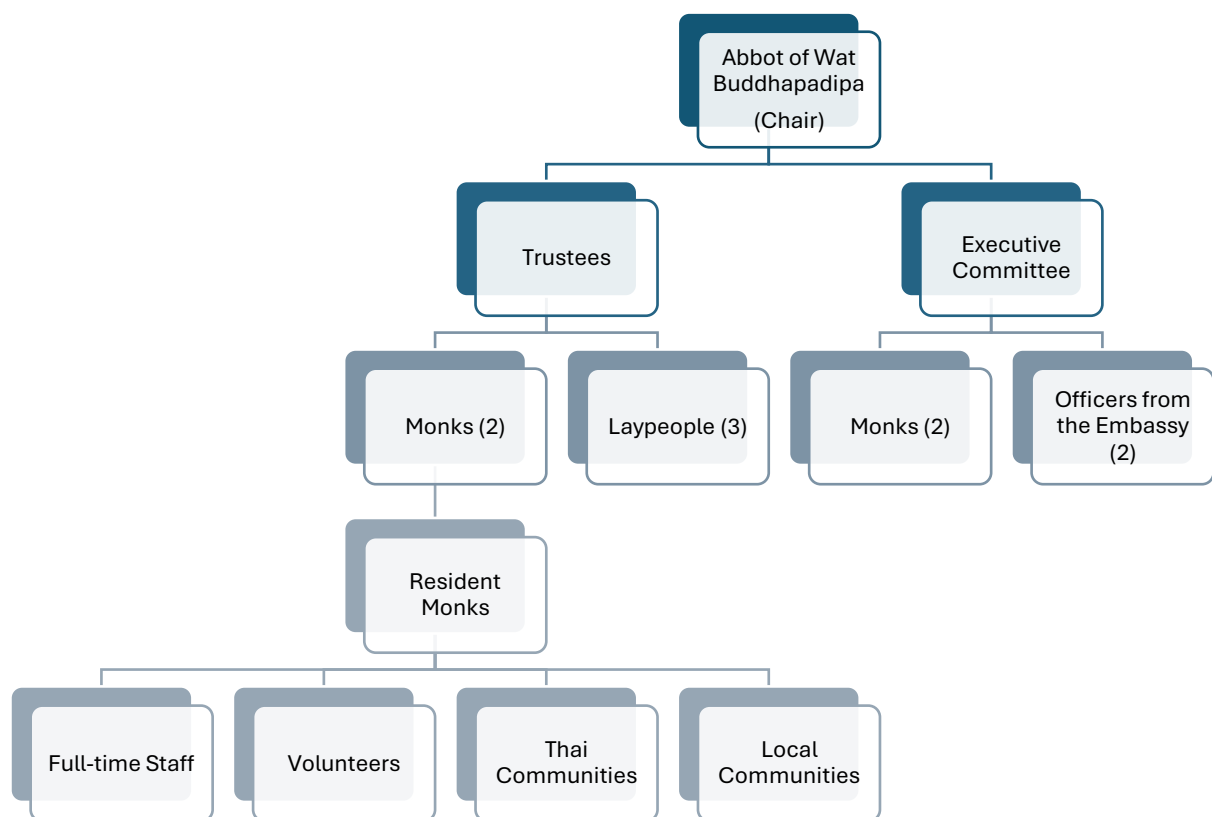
Abbot of Wat Buddhapadipa
(Chair)

Trustees

Executive Committee

Monks (2)

Laypeople (3)

Monks (2)

Officers from the Embassy (2)

Resident Monks

Full-time Staff

Volunteers

Thai Communities

Local Communities